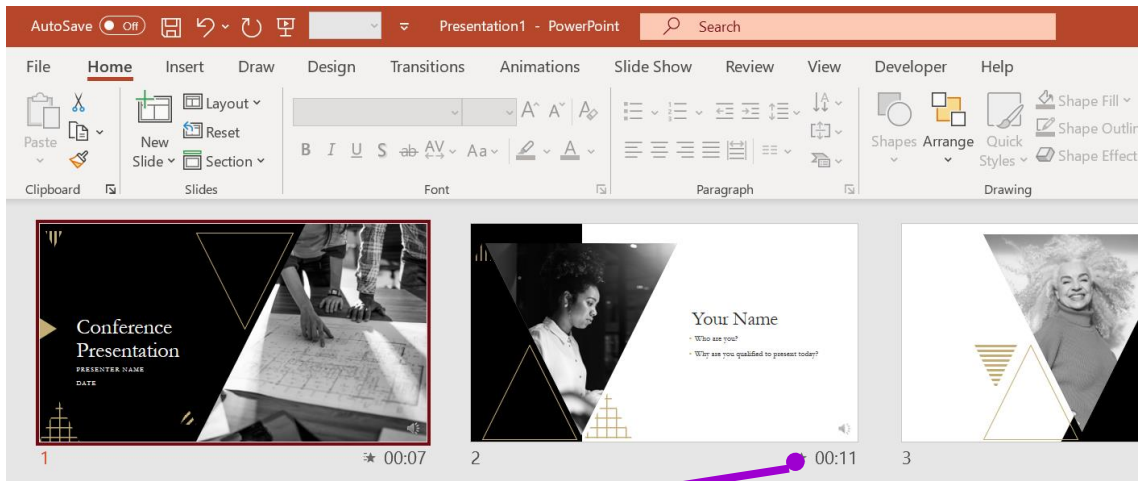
AutoSave Off Presentation1 - PowerPoint Search

File Home Insert Draw Design Transitions Animations Slide Show Review View Developer Help

Paste Clipboard New Slide Layout Reset Section Slides B I U S ab AV Aa A Font Paragraph Shapes Arrange Quick Styles Shape Fill Shape Outlin Shape Effect Drawing

Conference Presentation
PRESENTER NAME
DATE

1 00:07

Your Name
Who are you?
Why are you qualified to present today?

2 00:11

3